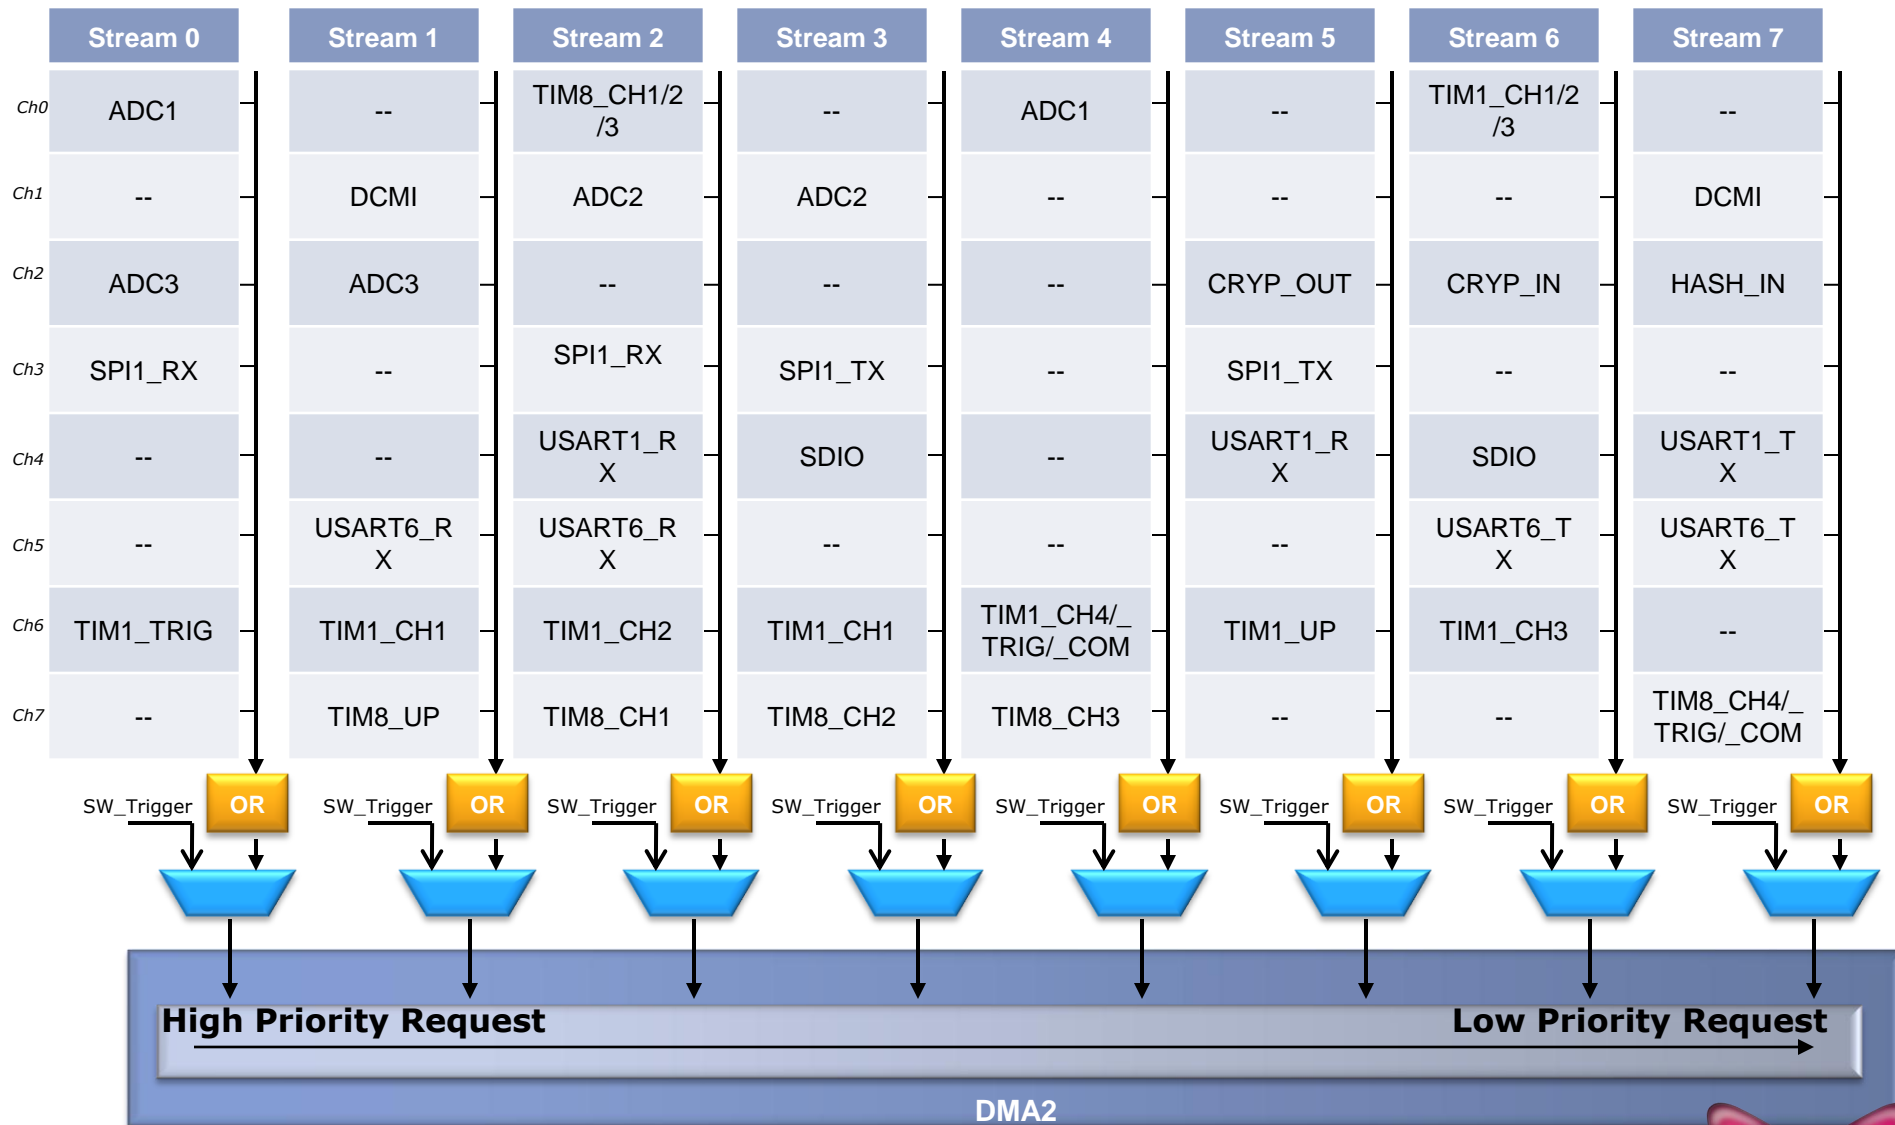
| | Stream 0 | Stream 1 | Stream 2 | Stream 3 | Stream 4 | Stream 5 | Stream 6 | Stream 7 |
|---|---|---|---|---|---|---|---|---|
| Ch0 | ADC1 | -- | TIM8_CH1/2/3 | -- | ADC1 | -- | TIM1_CH1/2/3 | -- |
| Ch1 | -- | DCMI | ADC2 | ADC2 | -- | -- | -- | DCMI |
| Ch2 | ADC3 | ADC3 | -- | -- | -- | CRYP_OUT | CRYP_IN | HASH_IN |
| Ch3 | SPI1_RX | -- | SPI1_RX | SPI1_TX | -- | SPI1_TX | -- | -- |
| Ch4 | -- | -- | USART1_RX | SDIO | -- | USART1_RX | SDIO | USART1_TX |
| Ch5 | -- | USART6_RX | USART6_RX | -- | -- | -- | USART6_TX | USART6_TX |
| Ch6 | TIM1_TRIG | TIM1_CH1 | TIM1_CH2 | TIM1_CH1 | TIM1_CH4/_TRIG/_COM | TIM1_UP | TIM1_CH3 | -- |
| Ch7 | -- | TIM8_UP | TIM8_CH1 | TIM8_CH2 | TIM8_CH3 | -- | -- | TIM8_CH4/_TRIG/_COM |

SW_Trigger OR SW_Trigger OR SW_Trigger OR SW_Trigger OR SW_Trigger OR SW_Trigger OR SW_Trigger OR SW_Trigger OR

High Priority Request Low Priority Request

DMA2